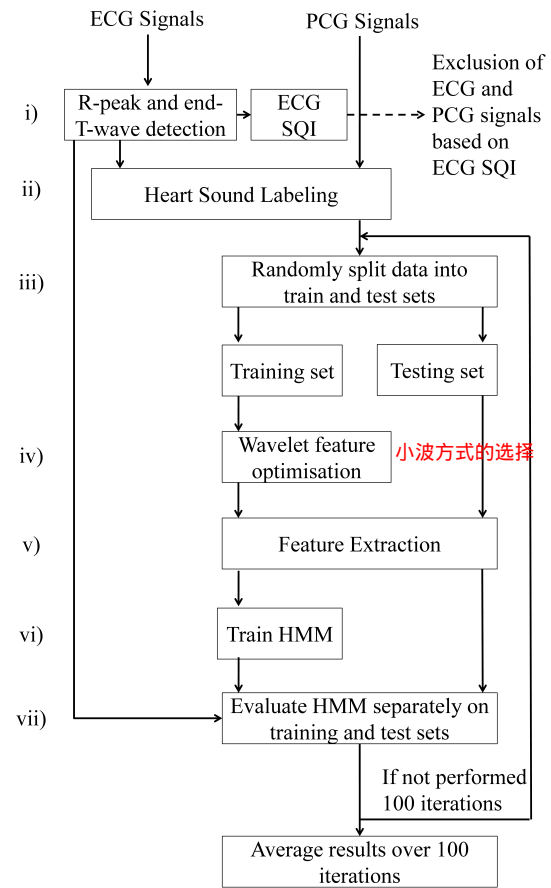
ECG Signals

PCG Signals

i)

R-peak and end-T-wave detection

ECG SQI

Exclusion of ECG and PCG signals based on ECG SQI

ii)

Heart Sound Labeling

iii)

Randomly split data into train and test sets

Training set

Testing set

iv)

Wavelet feature optimisation

小波方式的选择

v)

Feature Extraction

vi)

Train HMM

vii)

Evaluate HMM separately on training and test sets

If not performed 100 iterations

Average results over 100 iterations